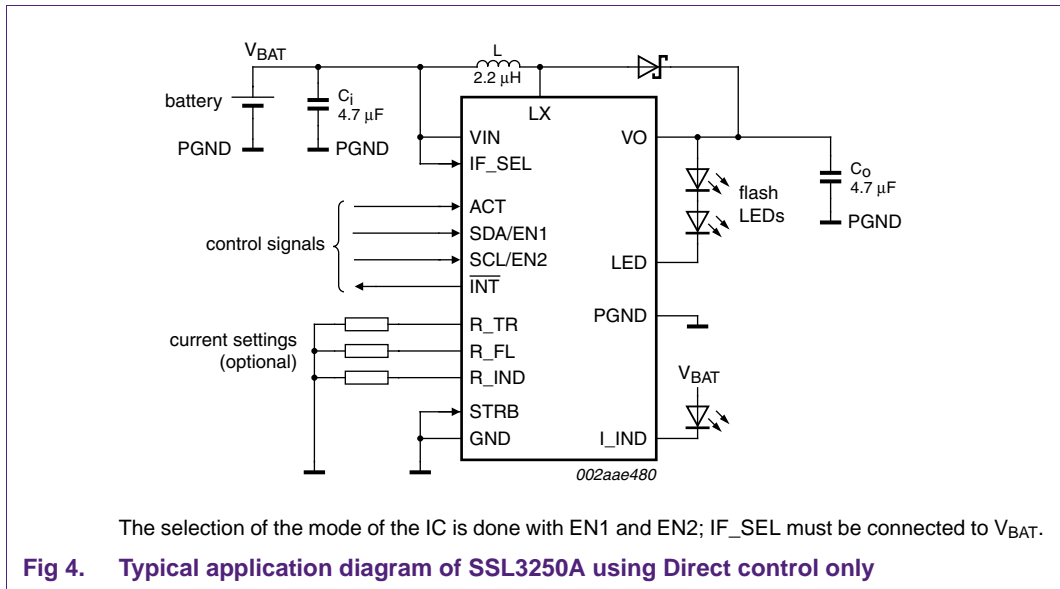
$V_{BAT}$

L
2.2 μH

battery

$C_i$
4.7 μF

PGND

PGND

LX

VIN

VO

IF_SEL

$C_O$
4.7 μF

flash
LEDs

PGND

ACT

SDA/EN1

control signals

SCL/EN2

LED

$\overline{INT}$

PGND

R_TR

current settings
(optional)

R_FL

R_IND

$V_{BAT}$

STRB

GND

I_IND

002aae480

The selection of the mode of the IC is done with EN1 and EN2; IF_SEL must be connected to $V_{BAT}$.

Fig 4. Typical application diagram of SSL3250A using Direct control only